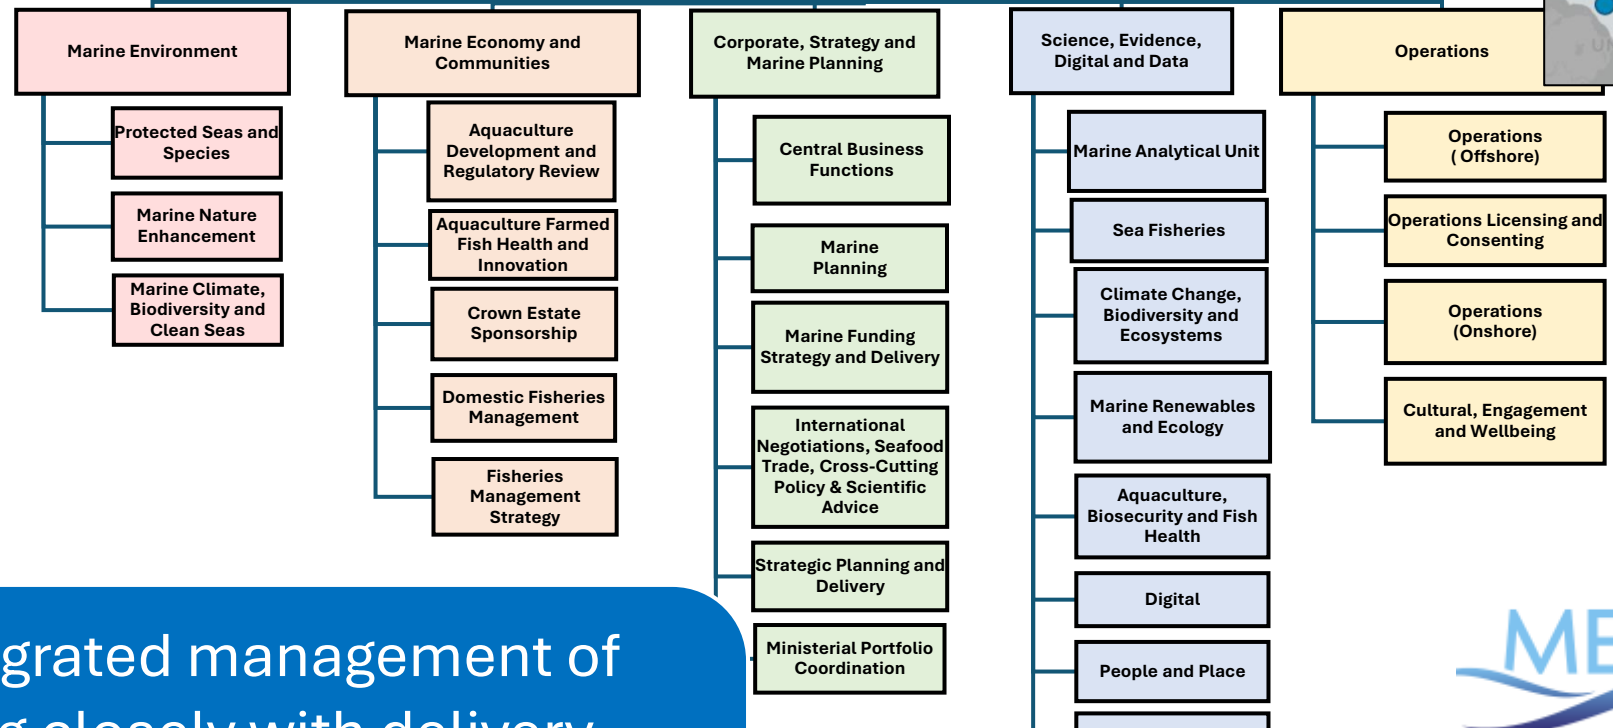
Marine Environment

Protected Seas and Species

Marine Nature Enhancement

Marine Climate, Biodiversity and Clean Seas

Marine Economy and Communities

Aquaculture Development and Regulatory Review

Aquaculture Farmed Fish Health and Innovation

Crown Estate Sponsorship

Domestic Fisheries Management

Fisheries Management Strategy

Corporate, Strategy and Marine Planning

Central Business Functions

Marine Planning

Marine Funding Strategy and Delivery

International Negotiations, Seafood Trade, Cross-Cutting Policy & Scientific Advice

Strategic Planning and Delivery

Ministerial Portfolio Coordination

Science, Evidence, Digital and Data

Marine Analytical Unit

Sea Fisheries

Climate Change, Biodiversity and Ecosystems

Marine Renewables and Ecology

Aquaculture, Biosecurity and Fish Health

Digital

People and Place

Operations

Operations ( Offshore)

Operations Licensing and Consenting

Operations (Onshore)

Cultural, Engagement and Wellbeing

grated management of

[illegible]

ME